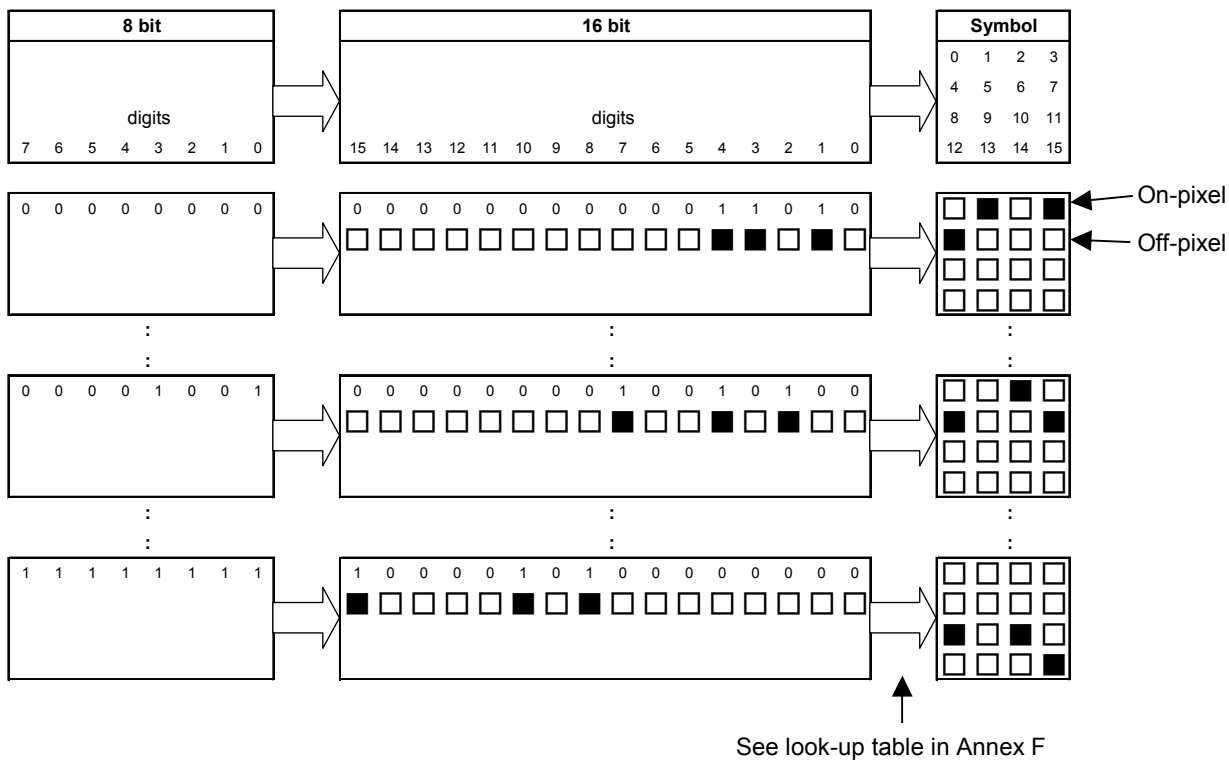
8 bit

digits

7 6 5 4 3 2 1 0

16 bit

digits

15 14 13 12 11 10 9 8 7 6 5 4 3 2 1 0

Symbol

| 0 | 1 | 2 | 3 |
|---|---|---|---|
| 4 | 5 | 6 | 7 |
| 8 | 9 | 10 | 11 |
| 12 | 13 | 14 | 15 |

0 0 0 0 0 0 0 0

0 0 0 0 0 0 0 0 0 0 0 1 1 0 1 0

On-pixel

Off-pixel

:
:

0 0 0 0 1 0 0 1

0 0 0 0 0 0 0 0 1 0 0 1 0 1 0 0

:
:

1 1 1 1 1 1 1 1

1 0 0 0 0 1 0 1 0 0 0 0 0 0 0 0

See look-up table in Annex F